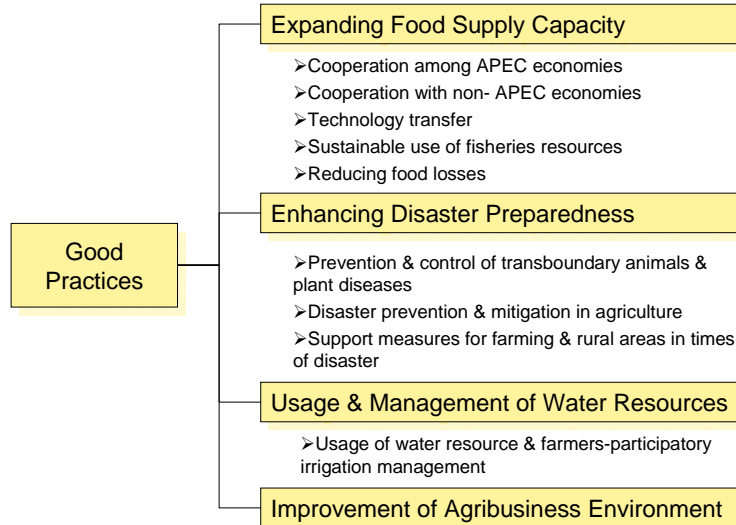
Good Practices

Expanding Food Supply Capacity

➢Cooperation among APEC economies
➢Cooperation with non- APEC economies
➢Technology transfer
➢Sustainable use of fisheries resources
➢Reducing food losses

Enhancing Disaster Preparedness

➢Prevention & control of transboundary animals & plant diseases
➢Disaster prevention & mitigation in agriculture
➢Support measures for farming & rural areas in times of disaster

Usage & Management of Water Resources

➢Usage of water resource & farmers-participatory irrigation management

Improvement of Agribusiness Environment